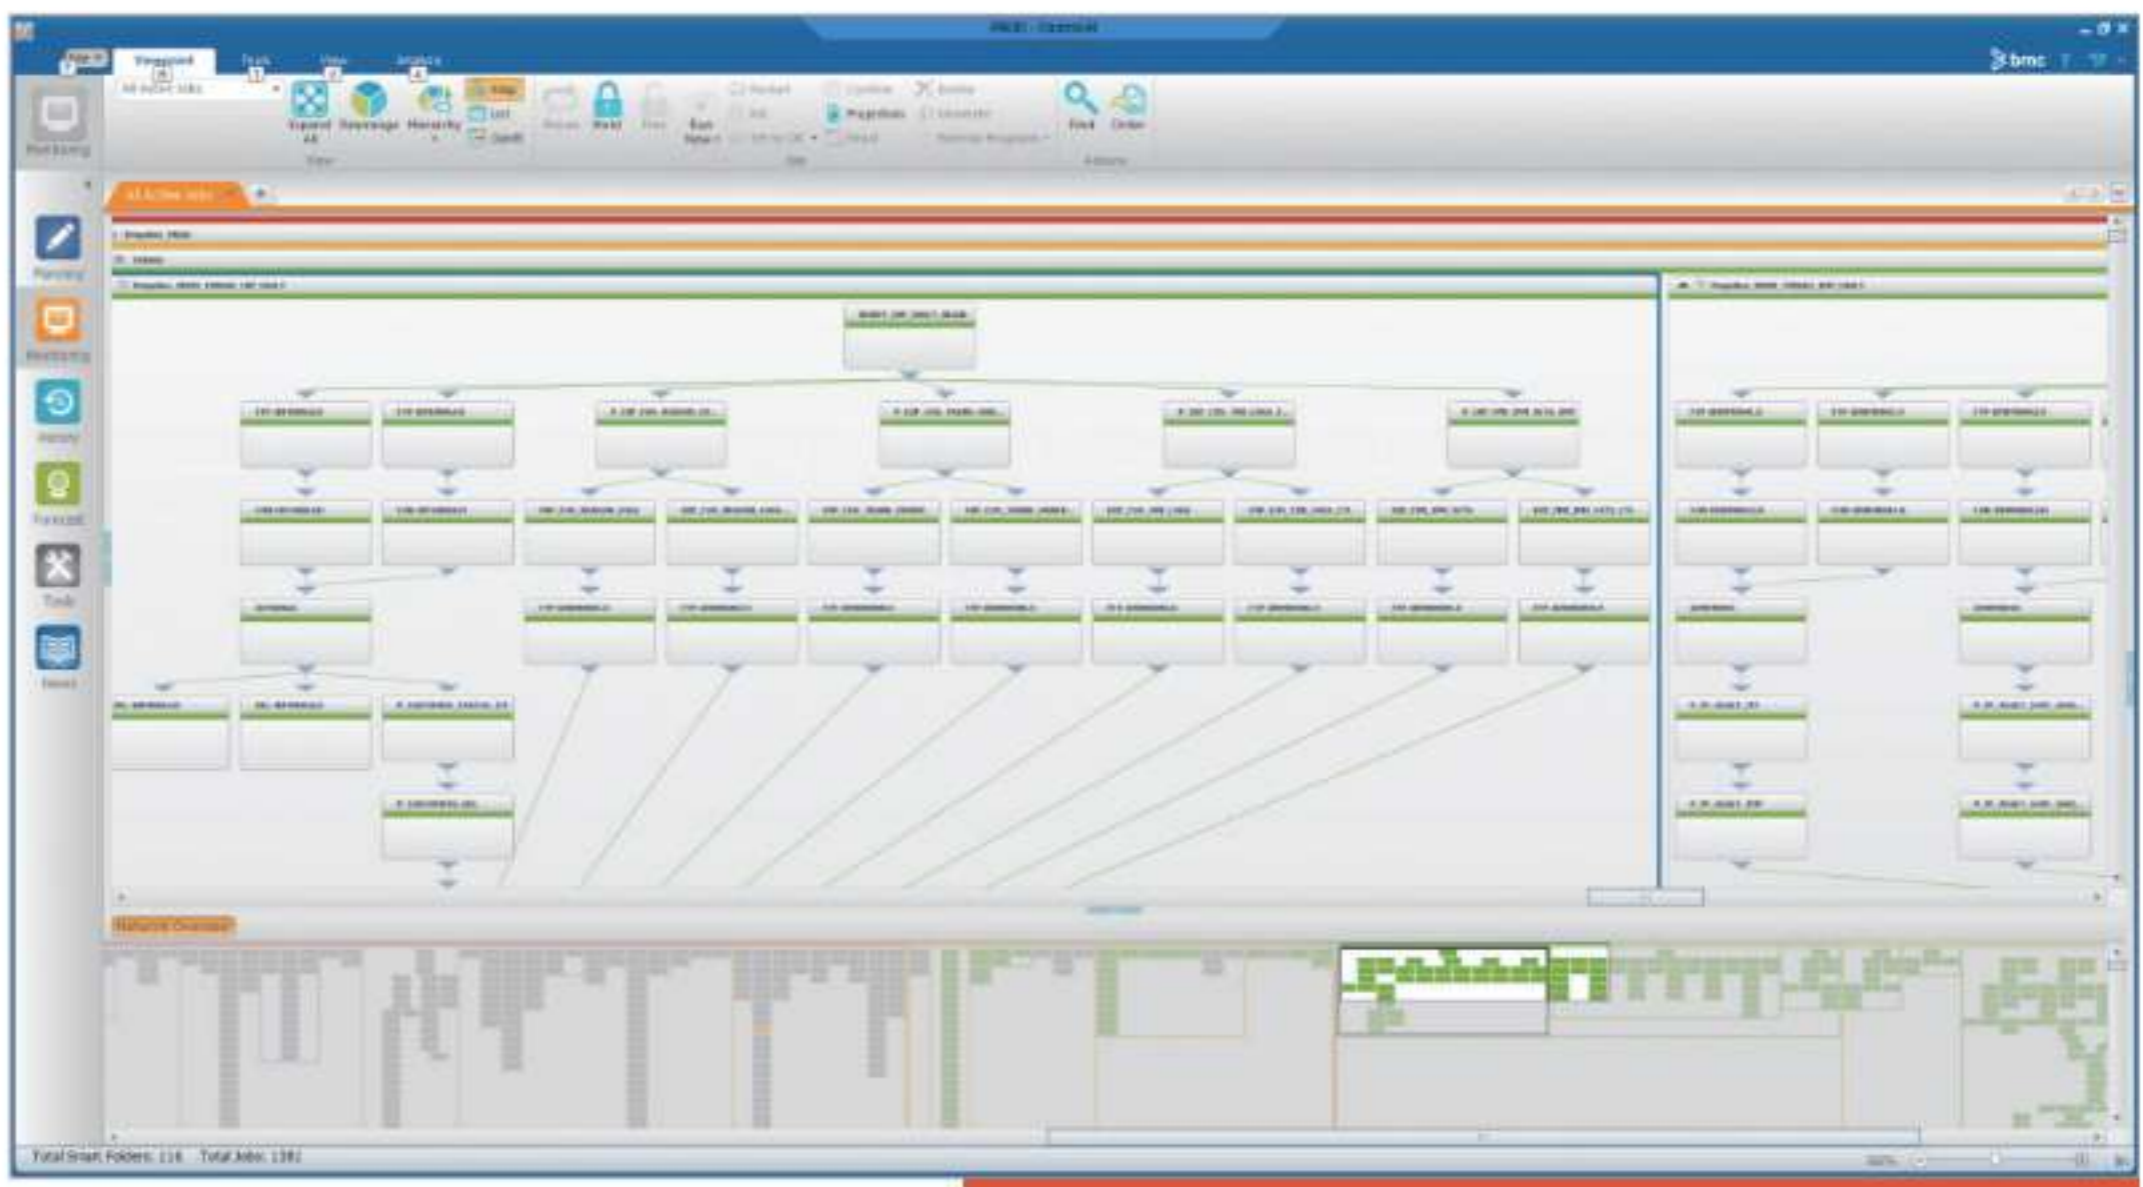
bmc

Viewpoint Tools View Analysis

Expand All Neighborhood Hierarchy Map List Gantt

Hold Run Now

Properties

Find Order

Monitoring

Planning

Monitoring

History

Forecast

Tools

Reports

All Active Jobs

Network Overview

Total Smart Folders: 116 Total Jobs: 1382